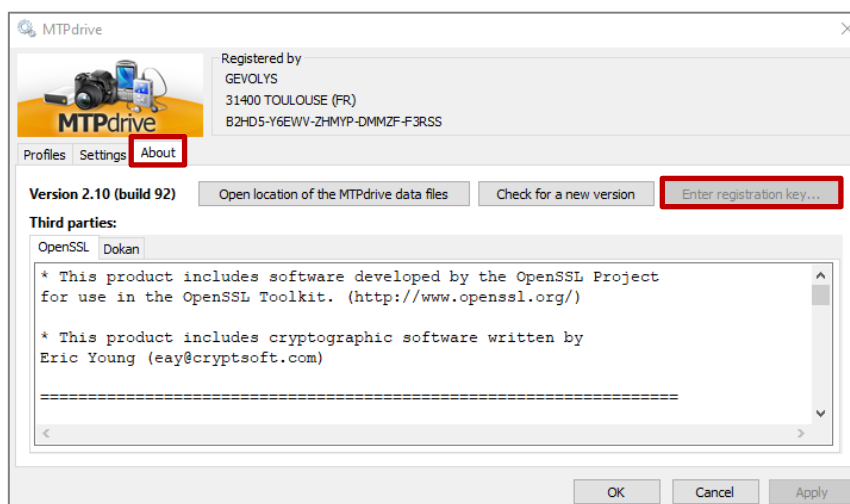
MTPdrive

MTPdrive

Registered by
GEVOLYS
31400 TOULOUSE (FR)
B2HD5-Y6EWV-ZHMYP-DMMZF-F3RSS

Profiles | Settings | About

Version 2.10 (build 92)
Open location of the MTPdrive data files
Check for a new version
Enter registration key...

Third parties:

OpenSSL | Dokan

* This product includes software developed by the OpenSSL Project for use in the OpenSSL Toolkit. (http://www.openssl.org/)

* This product includes cryptographic software written by Eric Young (eay@cryptsoft.com)

====================================================================

OK
Cancel
Apply